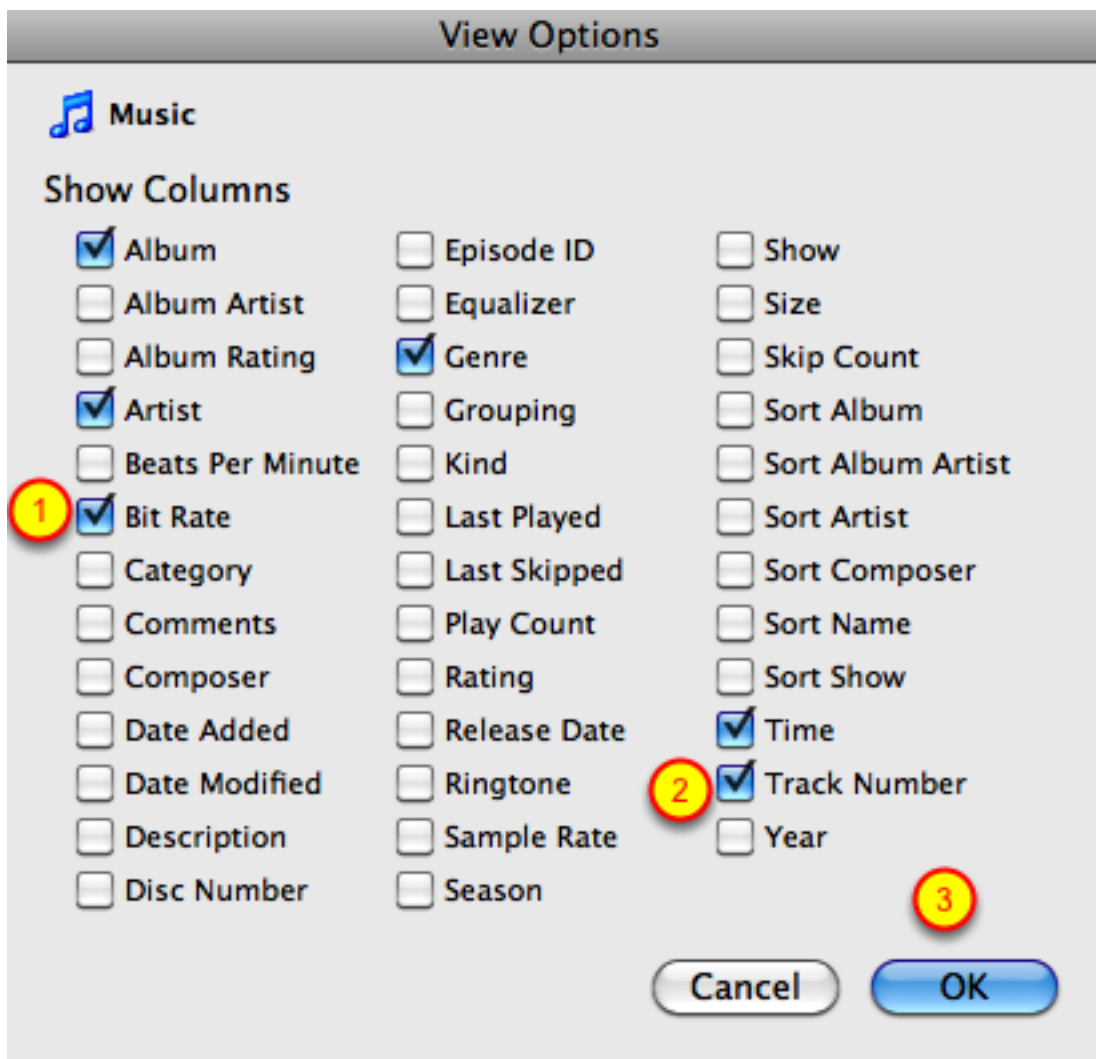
View Options

Music

Show Columns

Album
Album Artist
Album Rating
Artist
Beats Per Minute
1 Bit Rate
Category
Comments
Composer
Date Added
Date Modified
Description
Disc Number

Episode ID
Equalizer
Genre
Grouping
Kind
Last Played
Last Skipped
Play Count
Rating
Release Date
Ringtone
Sample Rate
Season

Show
Size
Skip Count
Sort Album
Sort Album Artist
Sort Artist
Sort Composer
Sort Name
Sort Show
Time
2 Track Number
Year

3

Cancel
OK